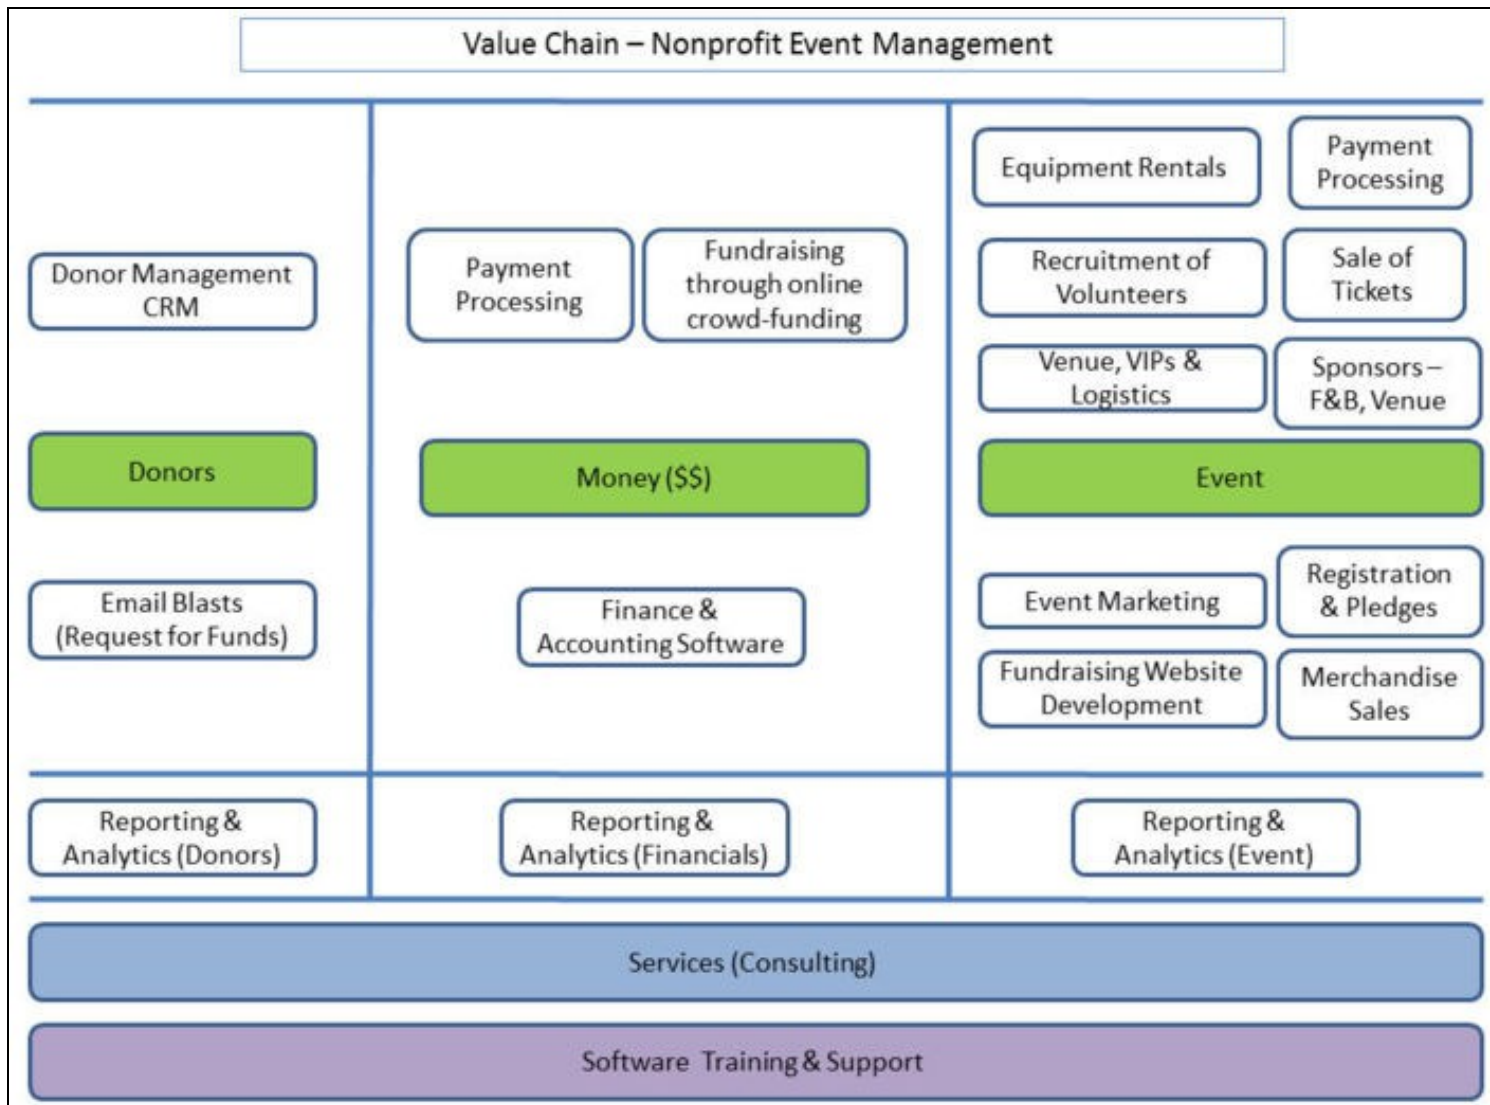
Value Chain – Nonprofit Event Management

Donor Management CRM

Donors

Email Blasts (Request for Funds)

Payment Processing

Fundraising through online crowd-funding

Money ($$)

Finance & Accounting Software

Equipment Rentals

Payment Processing

Recruitment of Volunteers

Sale of Tickets

Venue, VIPs & Logistics

Sponsors – F&B, Venue

Event

Event Marketing

Registration & Pledges

Fundraising Website Development

Merchandise Sales

Reporting & Analytics (Donors)

Reporting & Analytics (Financials)

Reporting & Analytics (Event)

Services (Consulting)

Software Training & Support